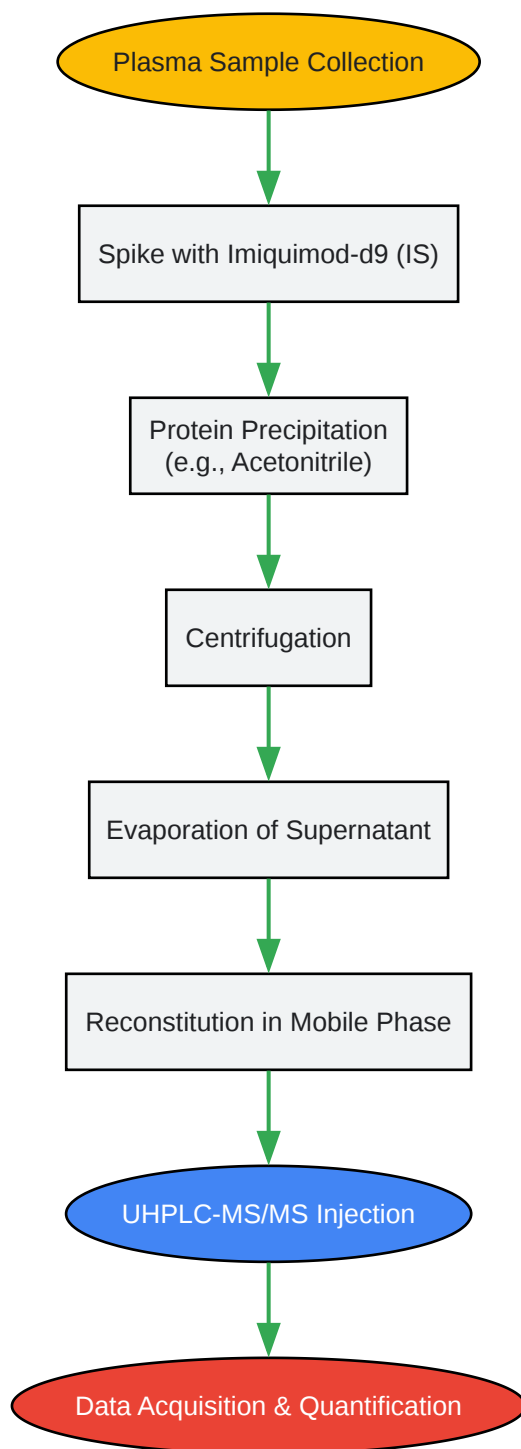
Plasma Sample Collection

Spike with Imiquimod-d9 (IS)

Protein Precipitation
(e.g., Acetonitrile)

Centrifugation

Evaporation of Supernatant

Reconstitution in Mobile Phase

UHPLC-MS/MS Injection

Data Acquisition & Quantification